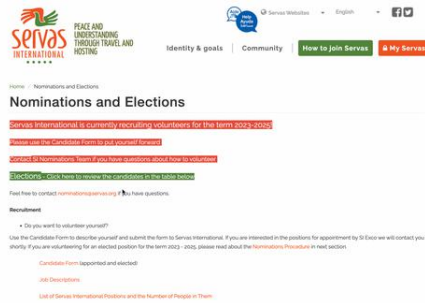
Servas INTERNATIONAL

PEACE AND UNDERSTANDING THROUGH TRAVEL AND HOSTING

Help Guide

Servas Websites English

Identity & goals Community How to join Servas My Servas

Home / Nominations and Elections

Nominations and Elections

Servas International is currently recruiting volunteers for the term 2023-2025

Please use the Candidate Form to put yourself forward

Contact SI Nominations Team if you have questions about how to volunteer

Elections - Click here to review the candidates in the table below

Feel free to contact nominations@servas.org if you have questions.

Recruitment

• Do you want to volunteer yourself?

Use the Candidate Form to describe yourself and submit the form to Servas International. If you are interested in the positions for appointment by SI Exco we will contact you shortly. If you are volunteering for an elected position for the term 2023 - 2025, please read about the Nominations Procedure in next section.

Candidate Form (appointed and elected)

Job Descriptions

List of Servas International Positions and the Number of People in Them